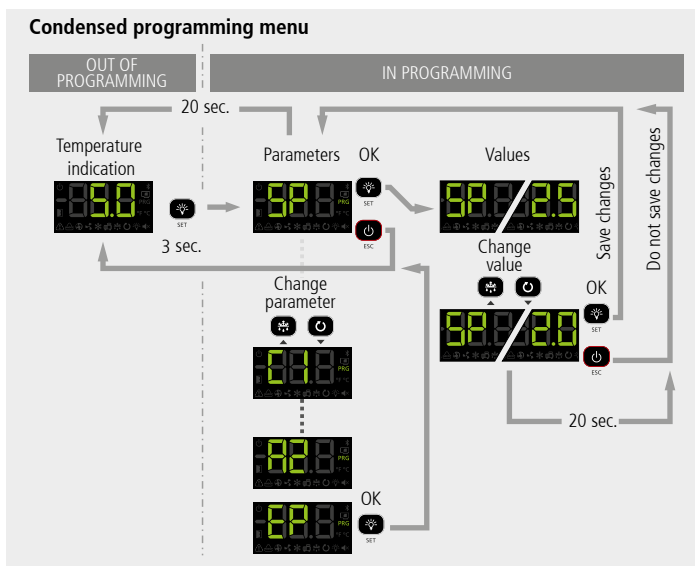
Condensed programming menu

OUT OF PROGRAMMING

IN PROGRAMMING

20 sec.

Temperature indication

-5.0

SET

3 sec.

Parameters OK

-SP.

PRG

SET

ESC

Values

SP / 2.5

Change value

Save changes

Do not save changes

OK

SP / 2.0

SET

ESC

20 sec.

Change parameter

-C1.

PRG

-A2.

PRG

OK

-EP.

PRG

SET